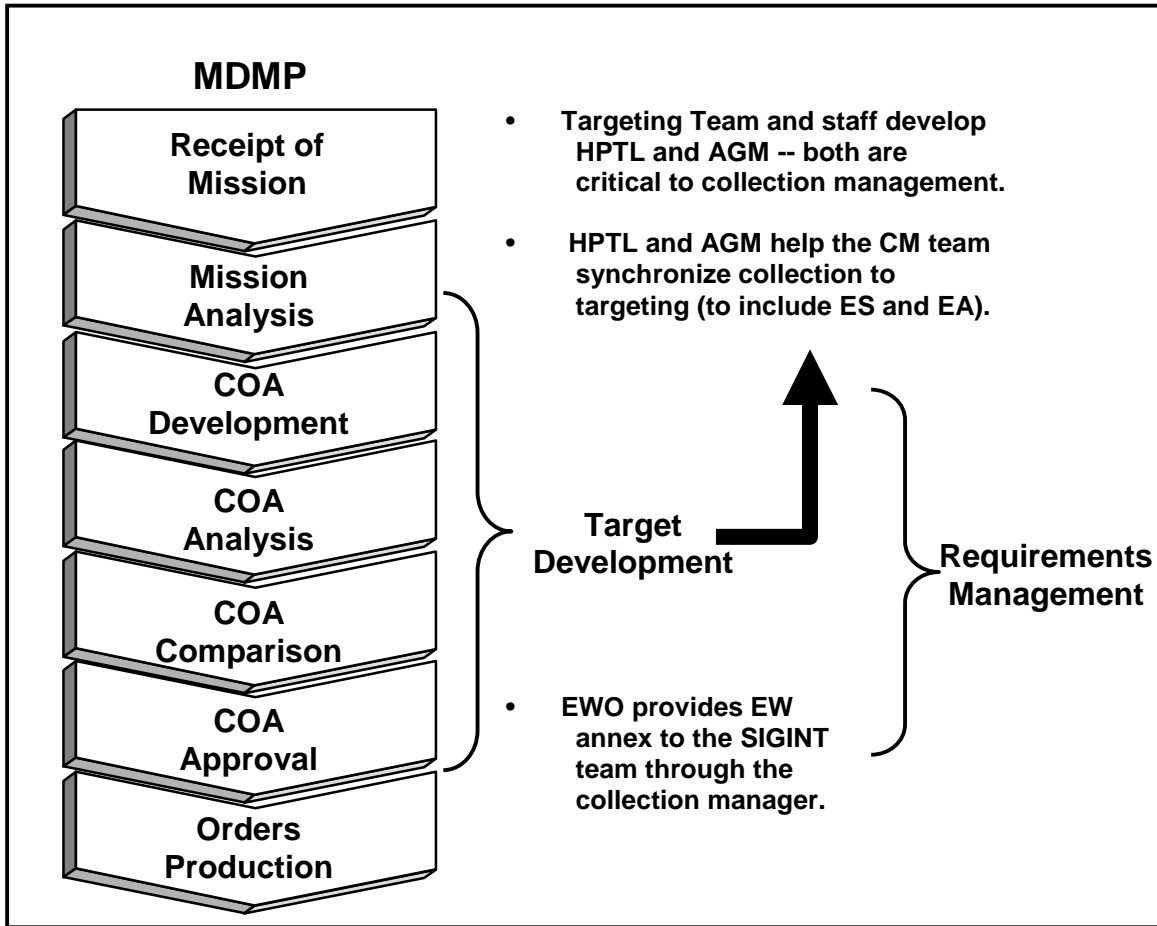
MDMP

Receipt of Mission

Mission Analysis

COA Development

COA Analysis

COA Comparison

COA Approval

Orders Production

• Targeting Team and staff develop HPTL and AGM -- both are critical to collection management.

• HPTL and AGM help the CM team synchronize collection to targeting (to include ES and EA).

Target Development

Requirements Management

• EWO provides EW annex to the SIGINT team through the collection manager.